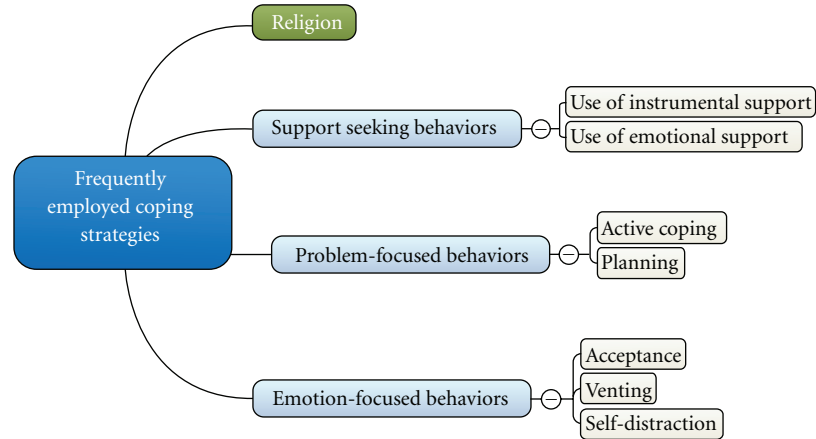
Frequently employed coping strategies

Religion

Support seeking behaviors

Use of instrumental support

Use of emotional support

Problem-focused behaviors

Active coping

Planning

Emotion-focused behaviors

Acceptance

Venting

Self-distraction